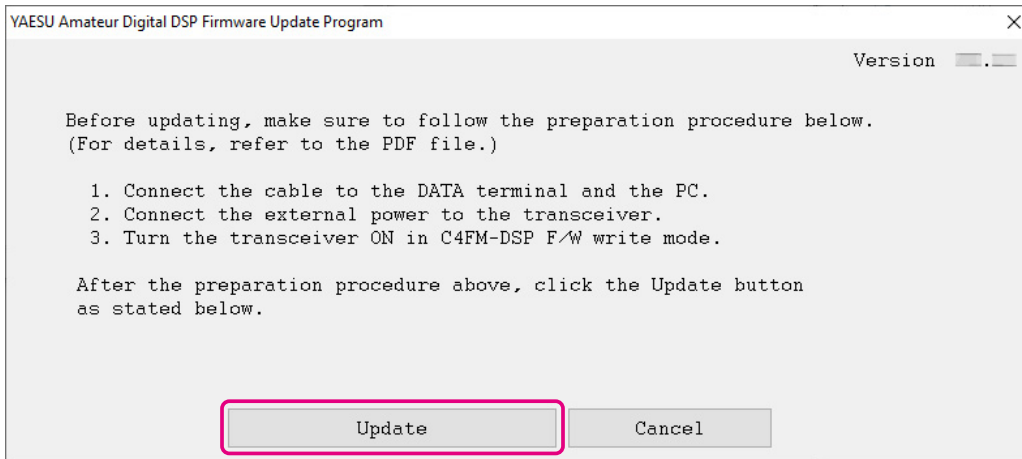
YAESU Amateur Digital DSP Firmware Update Program

×

Version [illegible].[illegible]

Before updating, make sure to follow the preparation procedure below.
(For details, refer to the PDF file.)

1. Connect the cable to the DATA terminal and the PC.
2. Connect the external power to the transceiver.
3. Turn the transceiver ON in C4FM-DSP F/W write mode.

After the preparation procedure above, click the Update button as stated below.

Update

Cancel